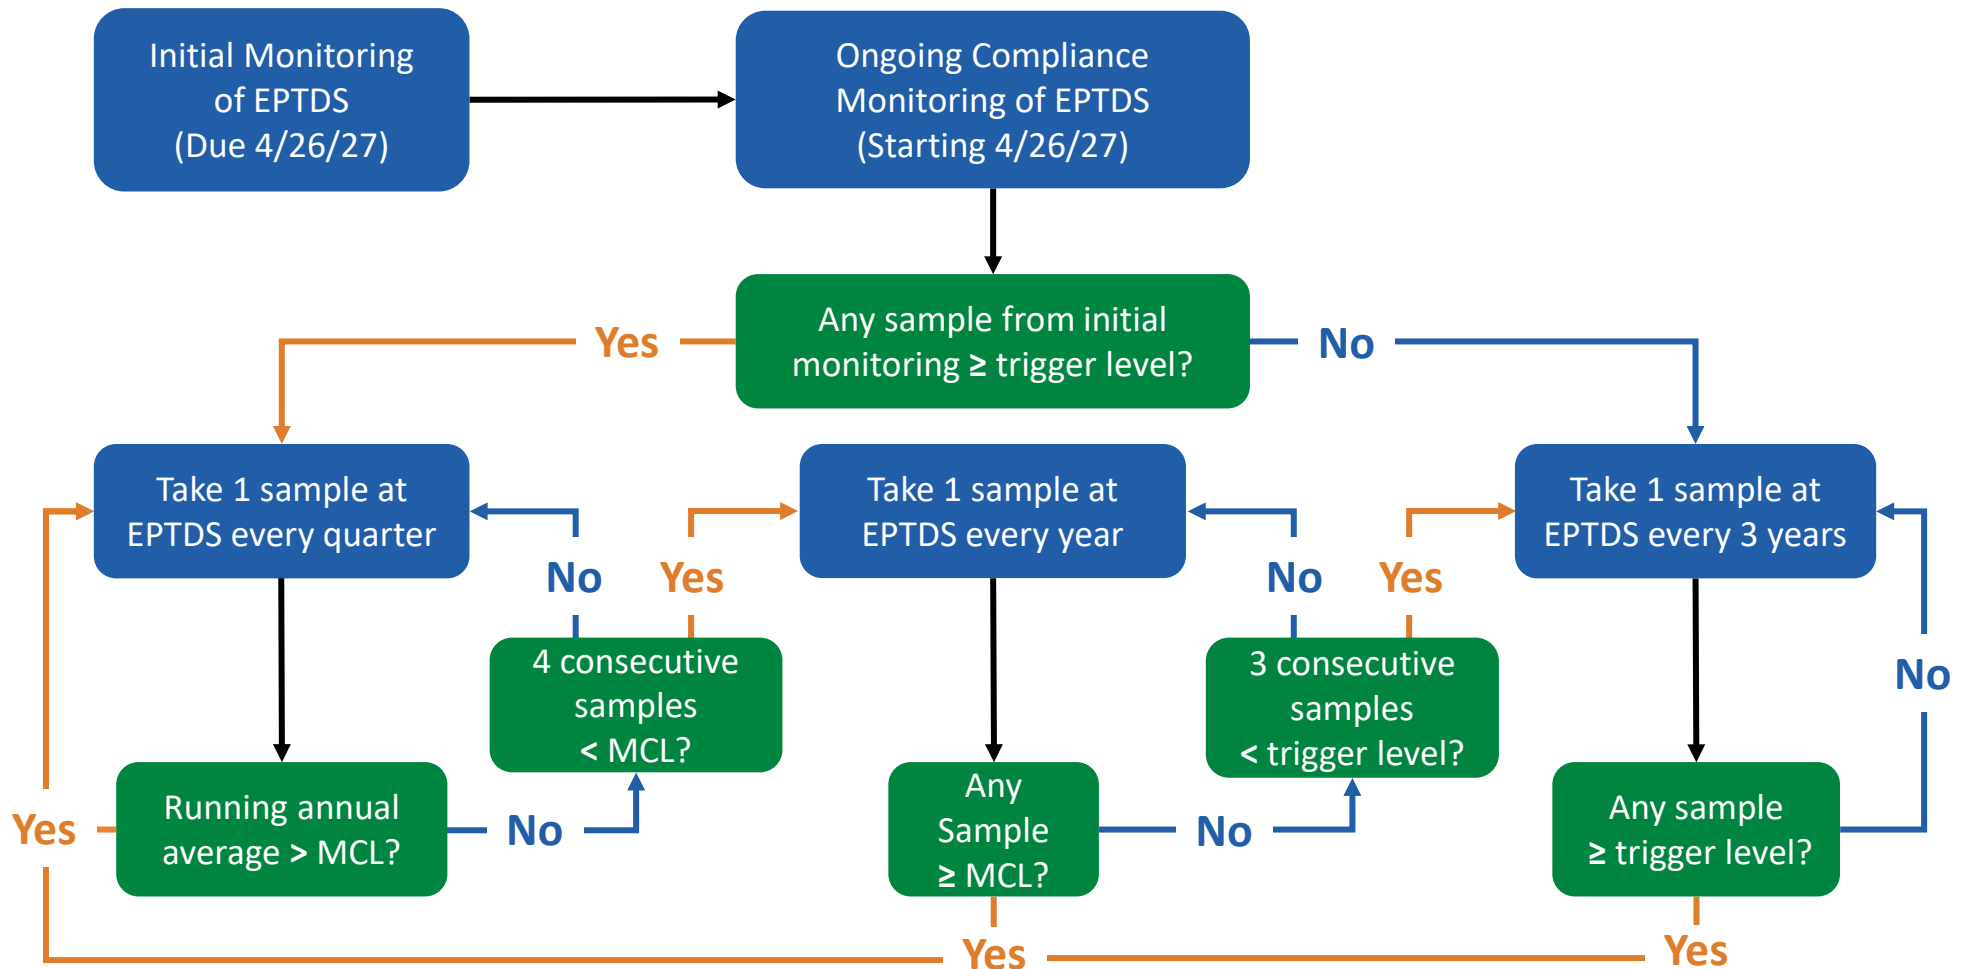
Initial Monitoring of EPTDS (Due 4/26/27)

Ongoing Compliance Monitoring of EPTDS (Starting 4/26/27)

Any sample from initial monitoring ≥ trigger level?

Yes

No

Take 1 sample at EPTDS every quarter

Take 1 sample at EPTDS every year

Take 1 sample at EPTDS every 3 years

No

Yes

No

Yes

4 consecutive samples < MCL?

3 consecutive samples < trigger level?

No

Yes

Running annual average > MCL?

No

Any Sample ≥ MCL?

No

Any sample ≥ trigger level?

Yes

Yes